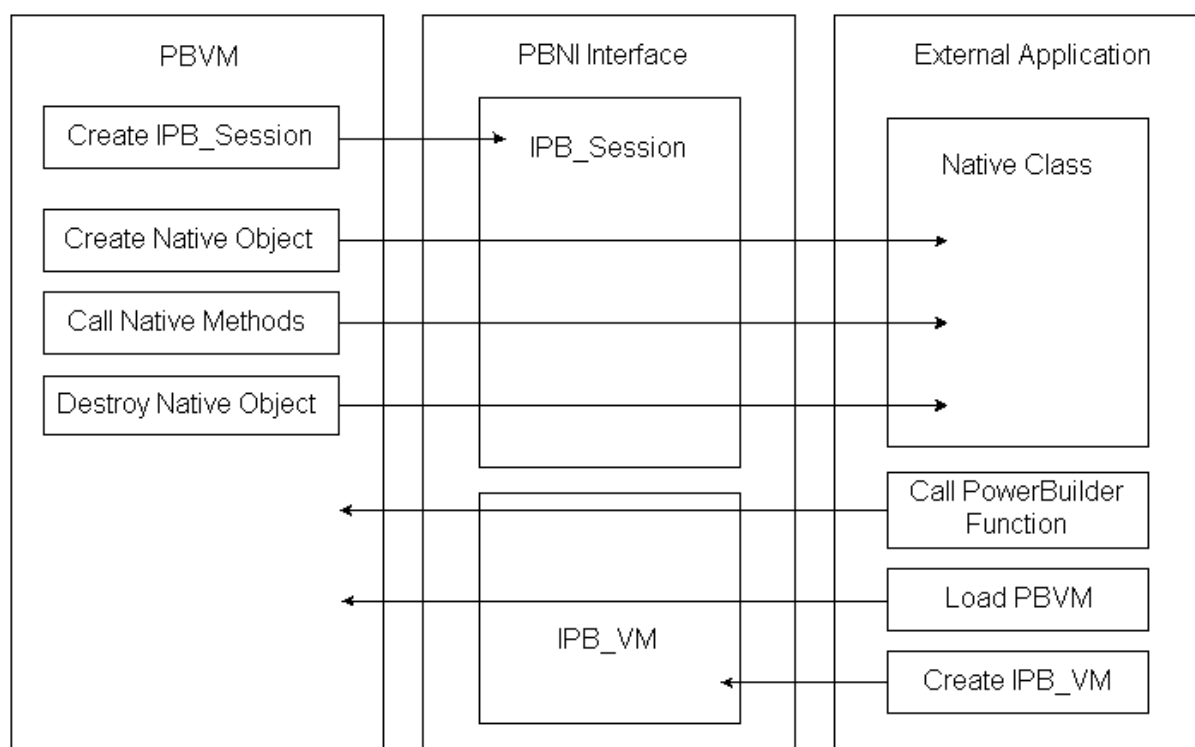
PBVM

Create IPB_Session

Create Native Object

Call Native Methods

Destroy Native Object

PBNI Interface

IPB_Session

IPB_VM

External Application

Native Class

Call PowerBuilder Function

Load PBVM

Create IPB_VM